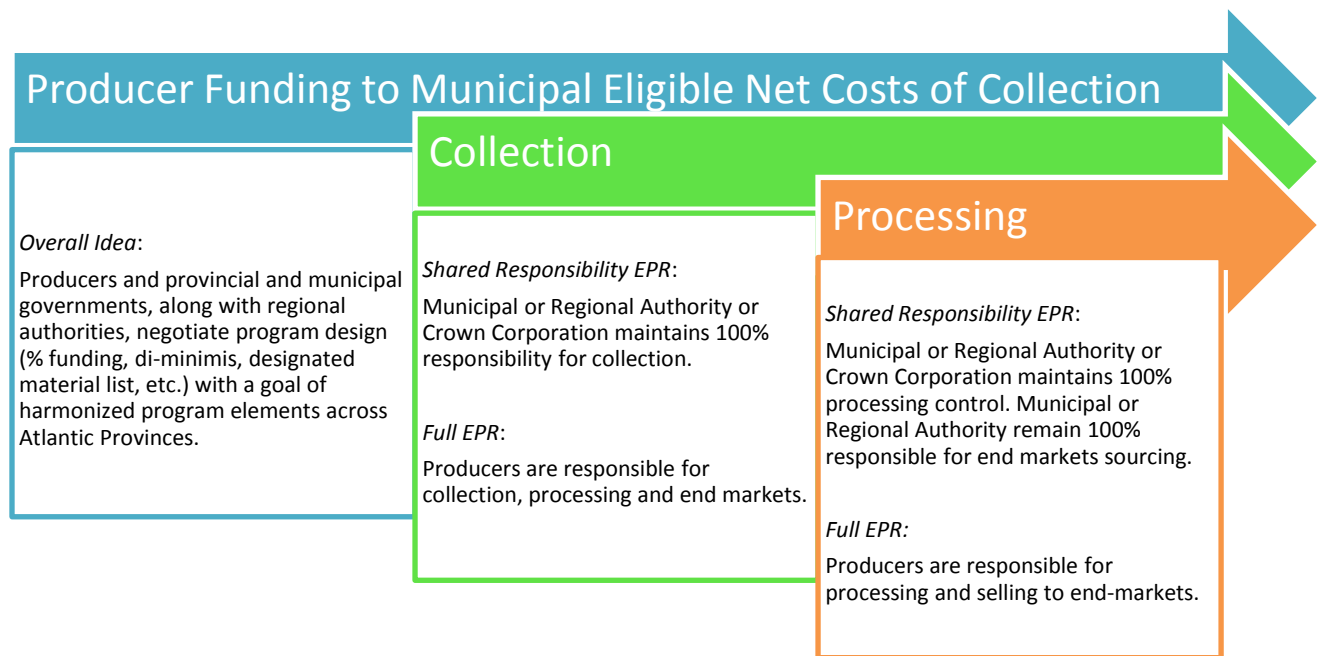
Producer Funding to Municipal Eligible Net Costs of Collection

*Overall Idea*:

Producers and provincial and municipal governments, along with regional authorities, negotiate program design (% funding, di-minimis, designated material list, etc.) with a goal of harmonized program elements across Atlantic Provinces.

Collection

*Shared Responsibility EPR*:

Municipal or Regional Authority or Crown Corporation maintains 100% responsibility for collection.

*Full EPR*:

Producers are responsible for collection, processing and end markets.

Processing

*Shared Responsibility EPR*:

Municipal or Regional Authority or Crown Corporation maintains 100% processing control. Municipal or Regional Authority remain 100% responsible for end markets sourcing.

*Full EPR:*

Producers are responsible for processing and selling to end-markets.